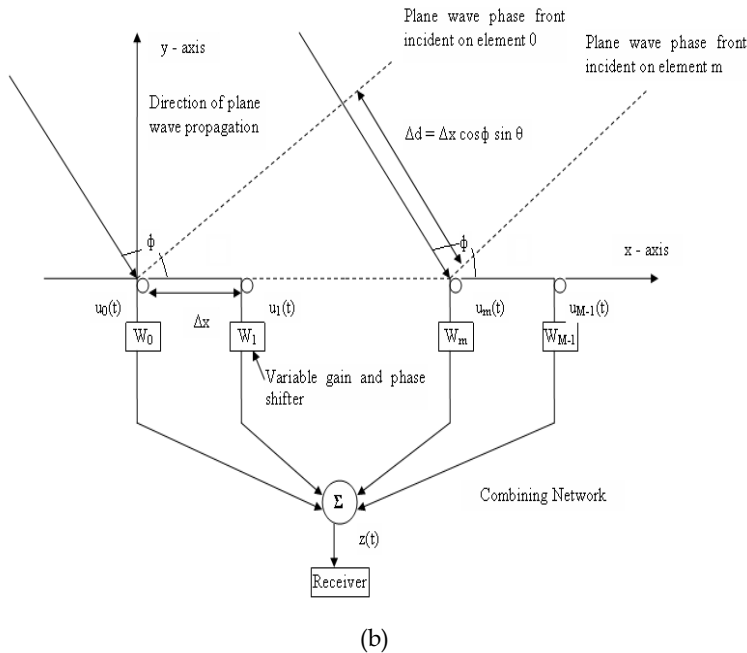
Plane wave phase front incident on element 0

Plane wave phase front incident on element m

y - axis

Direction of plane wave propagation

$\Delta d = \Delta x \cos\phi \sin\theta$

$\phi$

$\phi$

x - axis

$u_0(t)$

$\Delta x$

$u_1(t)$

$u_m(t)$

$u_{M-1}(t)$

$W_0$

$W_1$

$W_m$

$W_{M-1}$

Variable gain and phase shifter

$\Sigma$

Combining Network

z(t)

Receiver

(b)